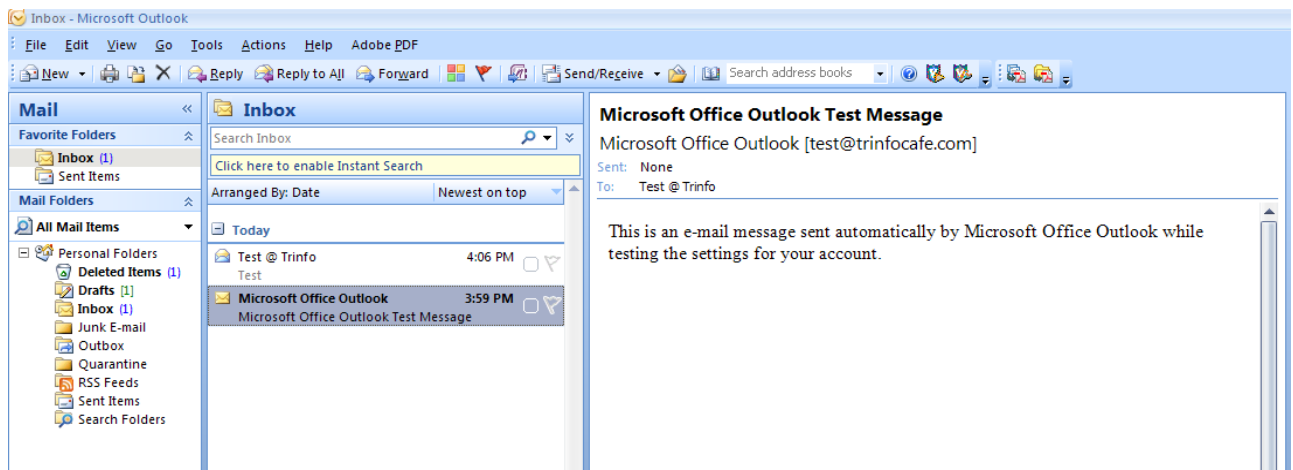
Inbox - Microsoft Outlook

File Edit View Go Tools Actions Help Adobe PDF

New Reply Reply to All Forward Send/Receive Search address books

Mail
Favorite Folders
Inbox (1)
Sent Items
Mail Folders
All Mail Items
Personal Folders
Deleted Items (1)
Drafts [1]
Inbox (1)
Junk E-mail
Outbox
Quarantine
RSS Feeds
Sent Items
Search Folders

Inbox
Search Inbox
Click here to enable Instant Search
Arranged By: Date Newest on top
Today
Test @ Trinfo 4:06 PM
Test
Microsoft Office Outlook 3:59 PM
Microsoft Office Outlook Test Message

Microsoft Office Outlook Test Message
Microsoft Office Outlook [test@trinfocafe.com]
Sent: None
To: Test @ Trinfo

This is an e-mail message sent automatically by Microsoft Office Outlook while testing the settings for your account.